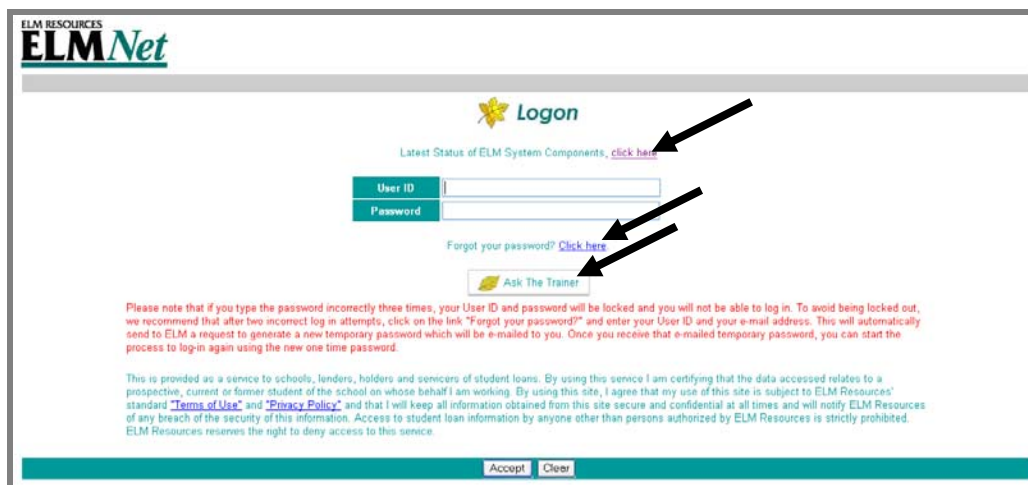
ELM RESOURCES
ELMNet

Logon

Latest Status of ELM System Components, click here

User ID
Password

Forgot your password? Click here

Ask The Trainer

Please note that if you type the password incorrectly three times, your User ID and password will be locked and you will not be able to log in. To avoid being locked out, we recommend that after two incorrect log in attempts, click on the link "Forgot your password?" and enter your User ID and your e-mail address. This will automatically send to ELM a request to generate a new temporary password which will be e-mailed to you. Once you receive that e-mailed temporary password, you can start the process to log-in again using the new one time password.

This is provided as a service to schools, lenders, holders and servicers of student loans. By using this service I am certifying that the data accessed relates to a prospective, current or former student of the school on whose behalf I am working. By using this site, I agree that my use of this site is subject to ELM Resources' standard "Terms of Use" and "Privacy Policy" and that I will keep all information obtained from this site secure and confidential at all times and will notify ELM Resources of any breach of the security of this information. Access to student loan information by anyone other than persons authorized by ELM Resources is strictly prohibited. ELM Resources reserves the right to deny access to this service.

Accept Clear